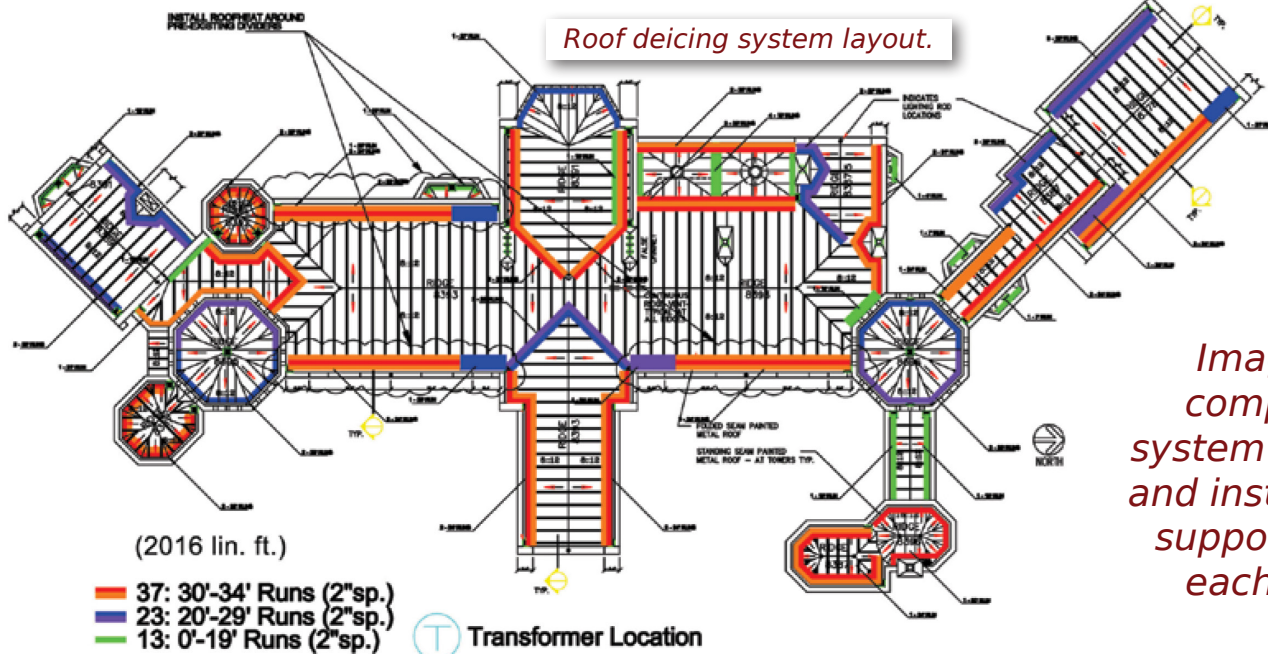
Roof deicing system layout.

INSTALL ROOFHEAT AROUND PRE-EXISTING DIVIDERS

INDICATES LIGHTING ROD LOCATIONS

RIDGE

8:12

FOLDED SEAM PAINTED METAL ROOF

STANDING SEAM PAINTED METAL ROOF – AT TOWERS TYP.

TYP.

NORTH

Ima
comp
system
and inst
suppo
each

(2016 lin. ft.)

37: 30'-34' Runs (2"sp.)
23: 20'-29' Runs (2"sp.)
13: 0'-19' Runs (2"sp.)

Transformer Location